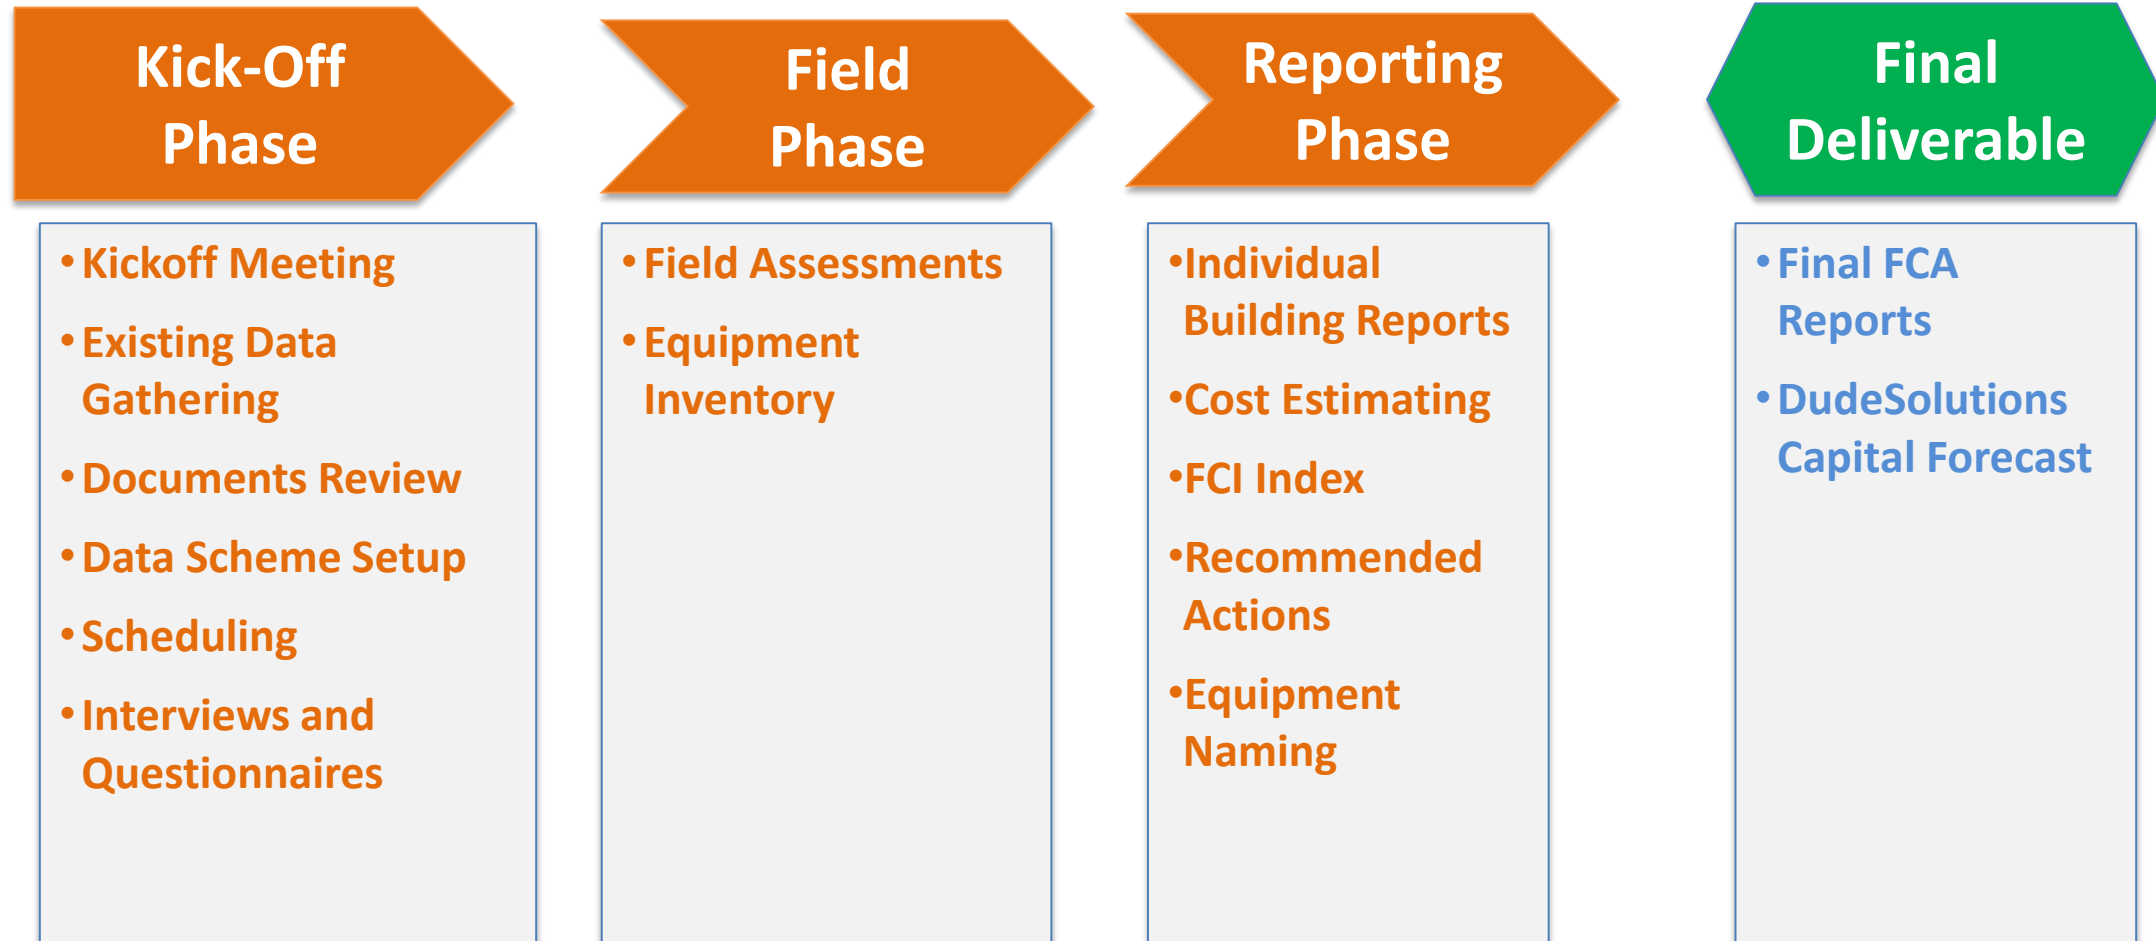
Kick-Off Phase

• Kickoff Meeting
• Existing Data Gathering
• Documents Review
• Data Scheme Setup
• Scheduling
• Interviews and Questionnaires

Field Phase

• Field Assessments
• Equipment Inventory

Reporting Phase

•Individual Building Reports
•Cost Estimating
•FCI Index
•Recommended Actions
•Equipment Naming

Final Deliverable

• Final FCA Reports
• DudeSolutions Capital Forecast